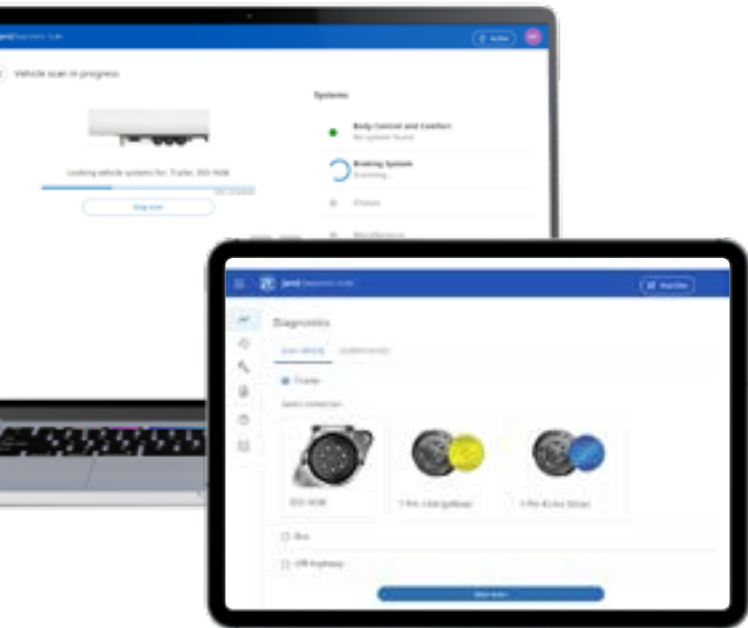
Vehicle scan in progress

Systems

Body Control and Comfort

No system found

Braking System

Scanning...

Chassis

Looking vehicle systems for: Trailer, ISO 7638

Stop scan

Diagnostics

Trailer

ISO 7638

Bus

Off-highway

Start scan